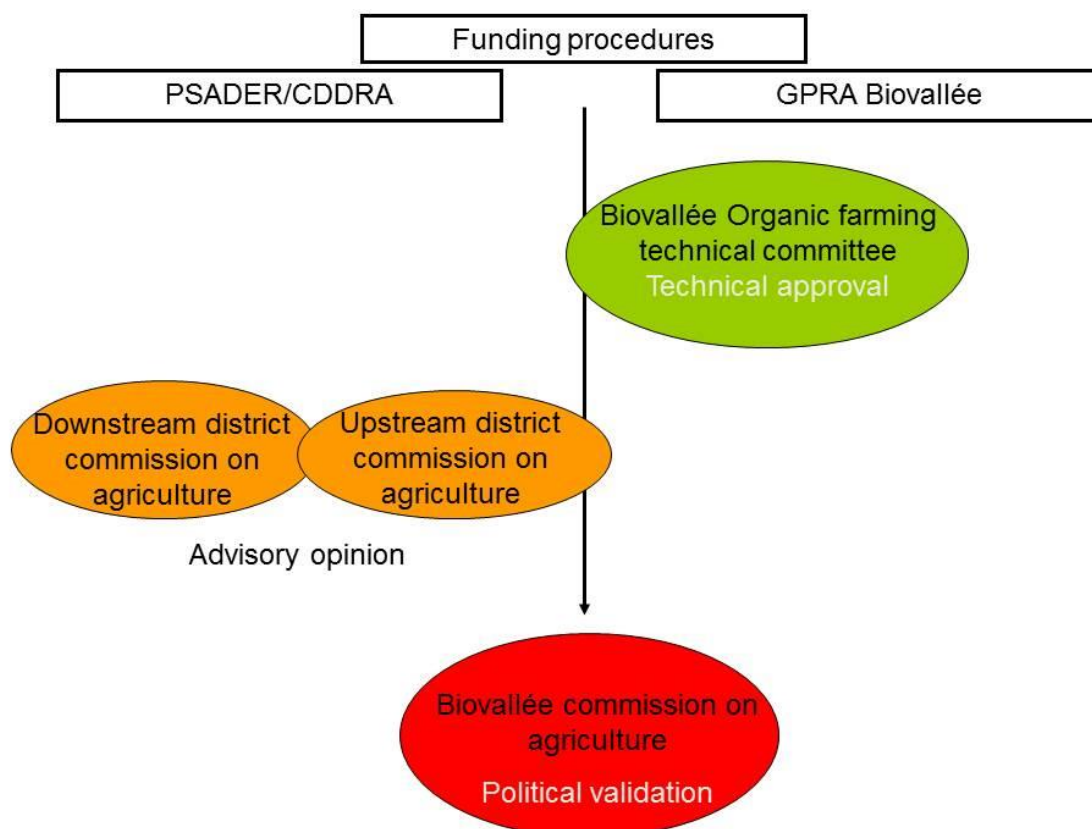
Funding procedures

PSADER/CDDRA

GPRA Biovallée

Biovallée Organic farming technical committee
Technical approval

Downstream district commission on agriculture

Upstream district commission on agriculture

Advisory opinion

Biovallée commission on agriculture
Political validation